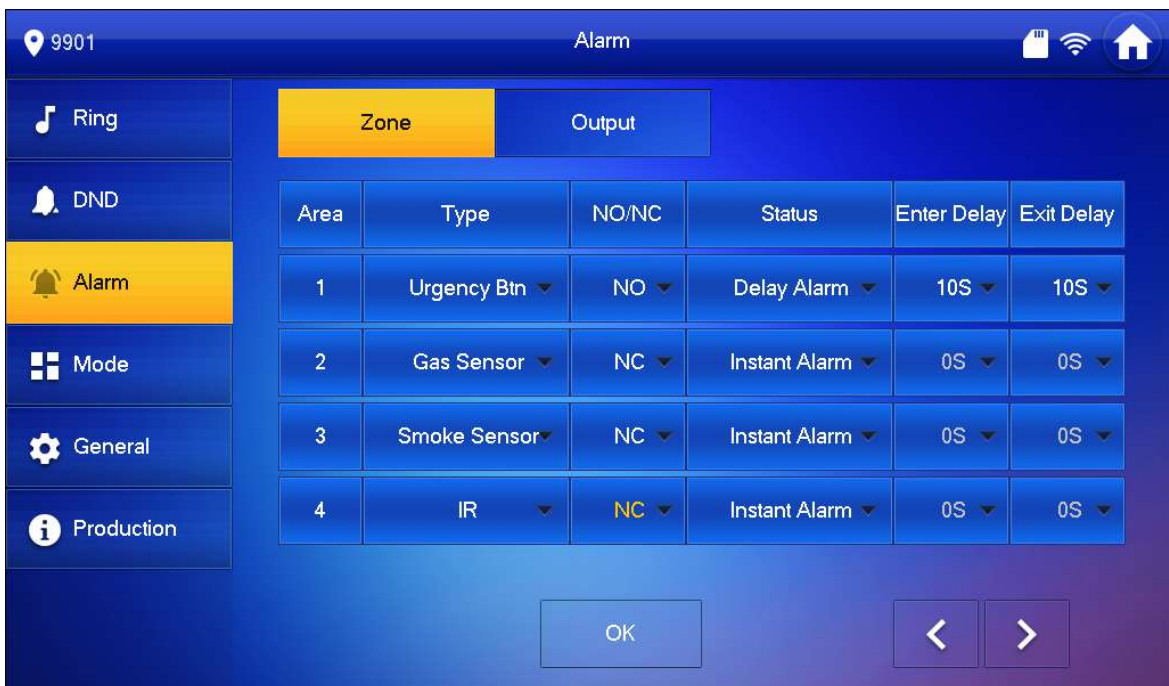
9901

Alarm

Ring

DND

Alarm

Mode

General

Production

Zone | Output

| Area | Type | NO/NC | Status | Enter Delay | Exit Delay |
|---|---|---|---|---|---|
| 1 | Urgency Btn | NO | Delay Alarm | 10S | 10S |
| 2 | Gas Sensor | NC | Instant Alarm | 0S | 0S |
| 3 | Smoke Sensor | NC | Instant Alarm | 0S | 0S |
| 4 | IR | NC | Instant Alarm | 0S | 0S |

OK

<

>